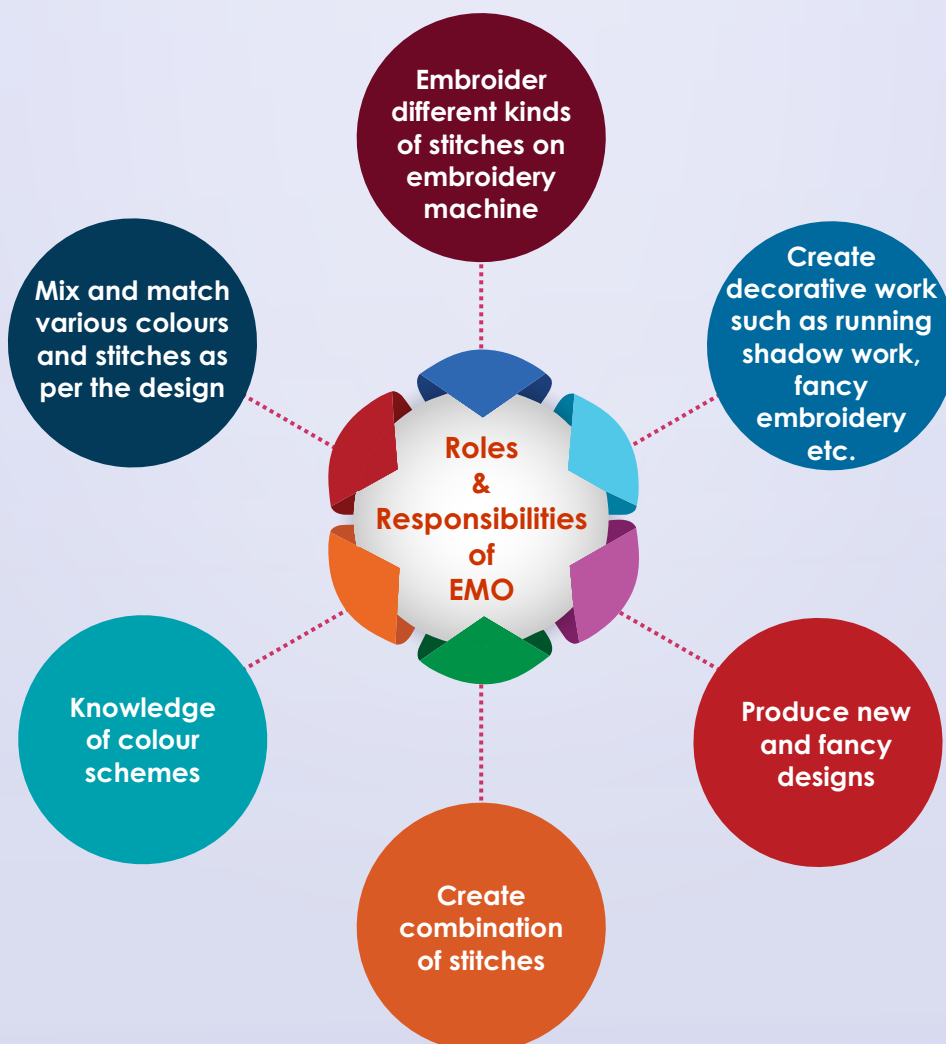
Roles & Responsibilities of EMO

Embroider different kinds of stitches on embroidery machine

Create decorative work such as running shadow work, fancy embroidery etc.

Produce new and fancy designs

Create combination of stitches

Knowledge of colour schemes

Mix and match various colours and stitches as per the design